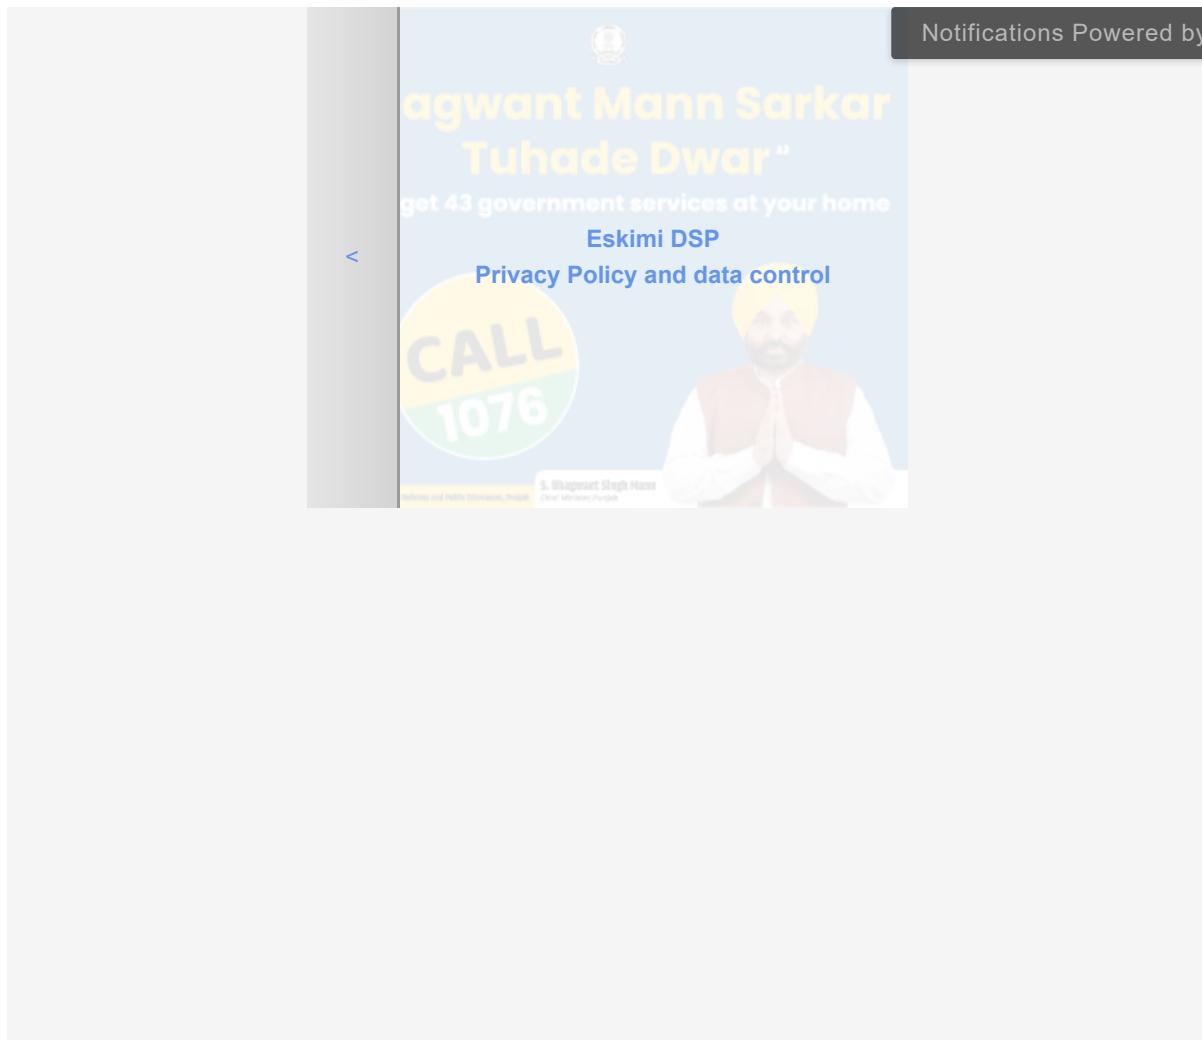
Notifications Powered by

agwant Mann Sarkar
Tuhade Dwar"
get 43 government services at your home

<

Eskimi DSP
Privacy Policy and data control

CALL
1076

S. Bhagwant Singh Mann
Chief Minister Punjab

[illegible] and Public Relations, Punjab